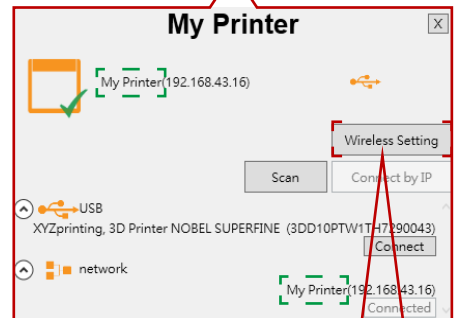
My Printer

X

My Printer(192.168.43.16)

Wireless Setting

Scan

Connect by IP

USB

XYZprinting, 3D Printer NOBEL SUPERFINE (3DD10PTW1TH7290043)

Connect

network

My Printer(192.168.43.16)

Connected